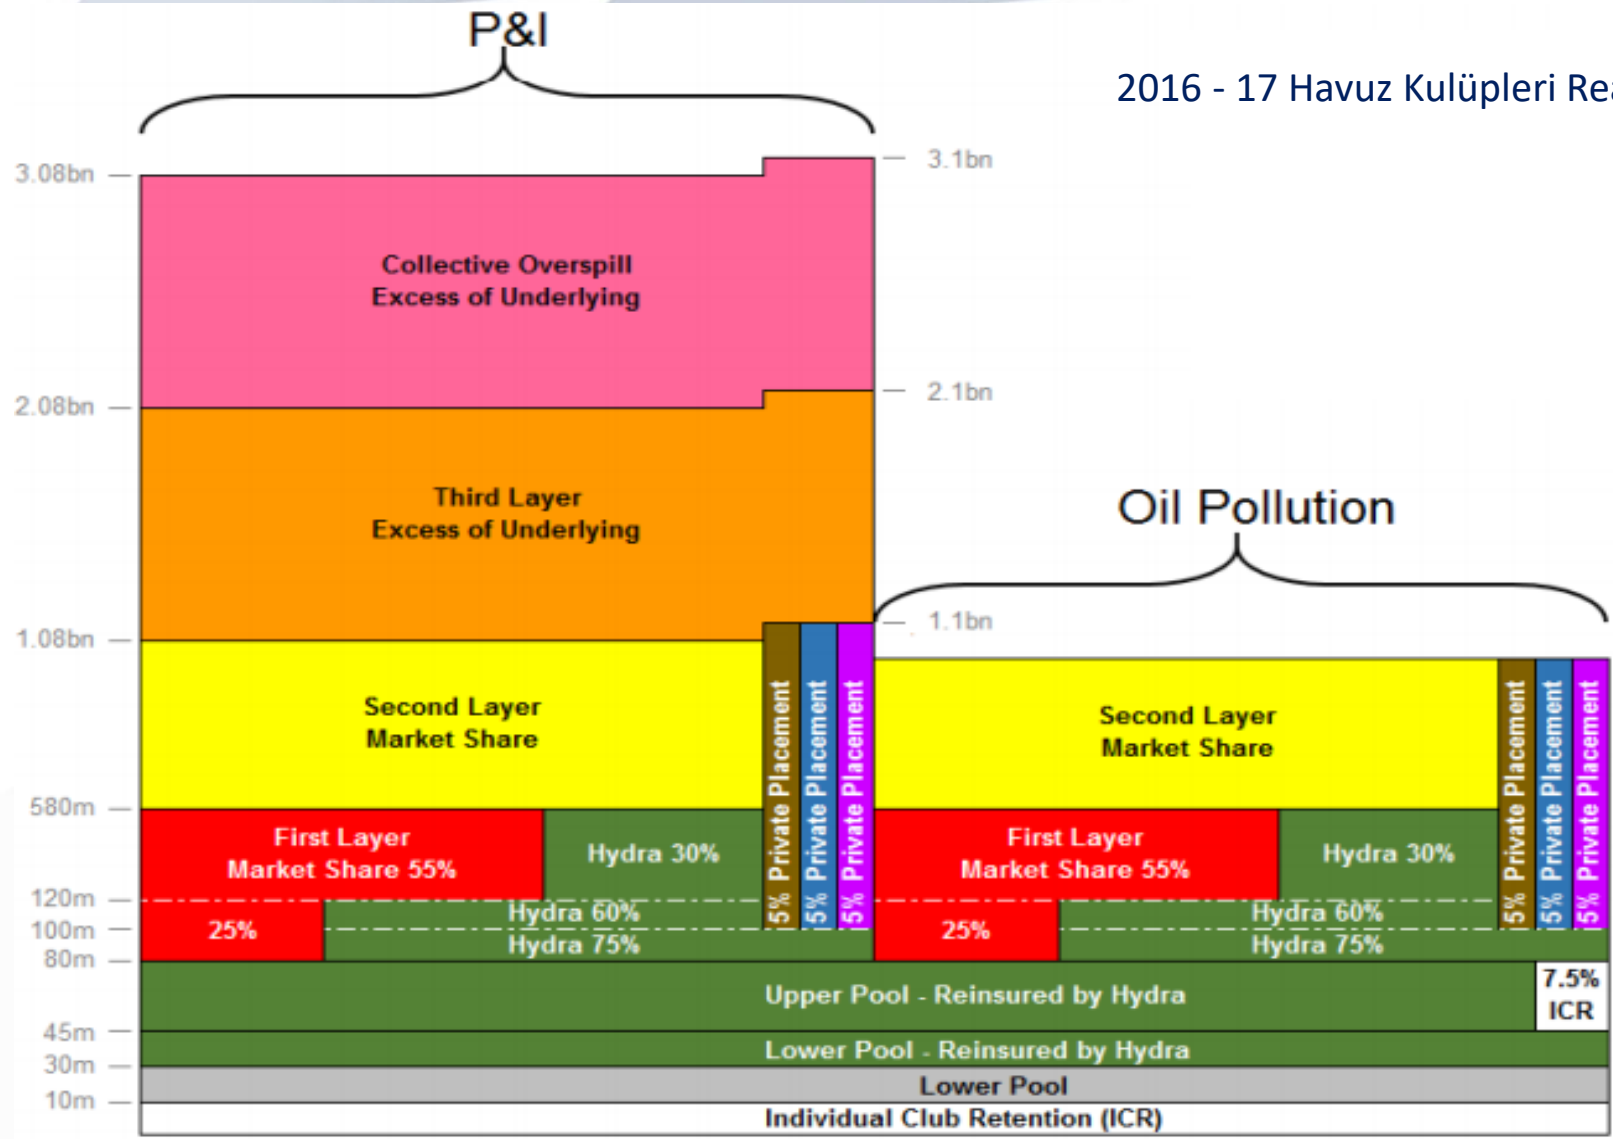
P&I

2016 - 17 Havuz Kulüpleri Re

3.08bn
3.1bn

Collective Overspill
Excess of Underlying

2.08bn
2.1bn

Third Layer
Excess of Underlying

Oil Pollution

1.08bn
1.1bn

Second Layer
Market Share

5% Private Placement
5% Private Placement
5% Private Placement

Second Layer
Market Share

5% Private Placement
5% Private Placement
5% Private Placement

580m

First Layer
Market Share 55%

Hydra 30%

First Layer
Market Share 55%

Hydra 30%

120m
100m
80m

25%
Hydra 60%
Hydra 75%

25%
Hydra 60%
Hydra 75%

Upper Pool - Reinsured by Hydra

7.5%
ICR

45m
30m
10m

Lower Pool - Reinsured by Hydra

Lower Pool

Individual Club Retention (ICR)